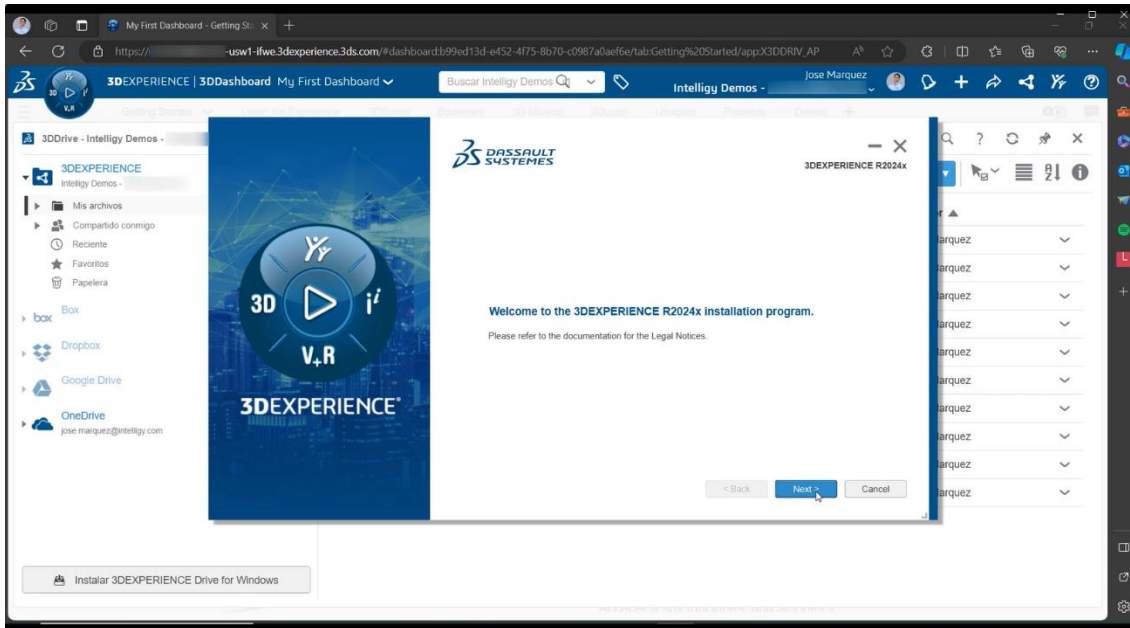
My First Dashboard - Getting Sta ×

https://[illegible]-usw1-ifwe.3dexperience.3ds.com/#dashboard:b99ed13d-e452-4f75-8b70-c0987a0aef6e/tab:Getting%20Started/app:X3DDRIV_AP

3DEXPERIENCE | 3DDashboard My First Dashboard

Buscar Intelligy Demos

Jose Marquez
Intelligy Demos -

3DDrive - Intelligy Demos -

3DEXPERIENCE
Intelligy Demos -

Mis archivos
Compartido conmigo
Reciente
Favoritos
Papelera

Box

Dropbox

Google Drive

OneDrive
jose.marquez@intelligy.com

Instalar 3DEXPERIENCE Drive for Windows

3D V+R
3DEXPERIENCE

DASSAULT SYSTEMES

3DEXPERIENCE R2024x

Welcome to the 3DEXPERIENCE R2024x installation program.

Please refer to the documentation for the Legal Notices.

< Back
Next >
Cancel

arquez
arquez
arquez
arquez
arquez
arquez
arquez
arquez
arquez
arquez